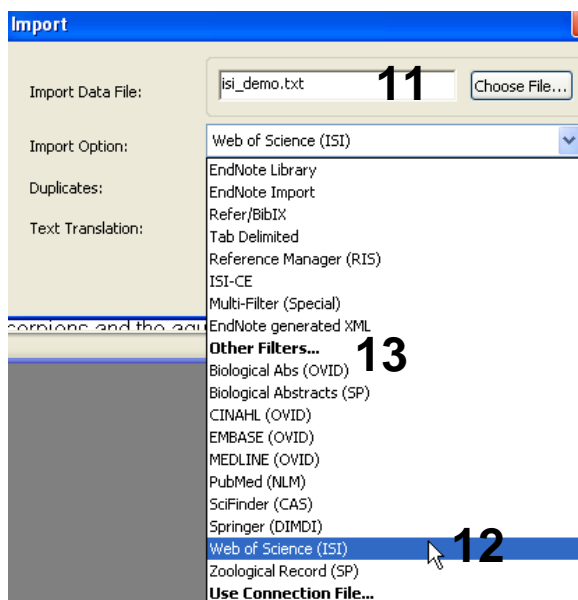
Import

Import Data File: isi_demo.txt 11 Choose File...

Import Option: Web of Science (ISI)

Duplicates:

Text Translation:

corpions and the aqu

EndNote Library
EndNote Import
Refer/BibIX
Tab Delimited
Reference Manager (RIS)
ISI-CE
Multi-Filter (Special)
EndNote generated XML
**Other Filters...** 13
Biological Abs (OVID)
Biological Abstracts (SP)
CINAHL (OVID)
EMBASE (OVID)
MEDLINE (OVID)
PubMed (NLM)
SciFinder (CAS)
Springer (DIMDI)
Web of Science (ISI) 12
Zoological Record (SP)
**Use Connection File...**